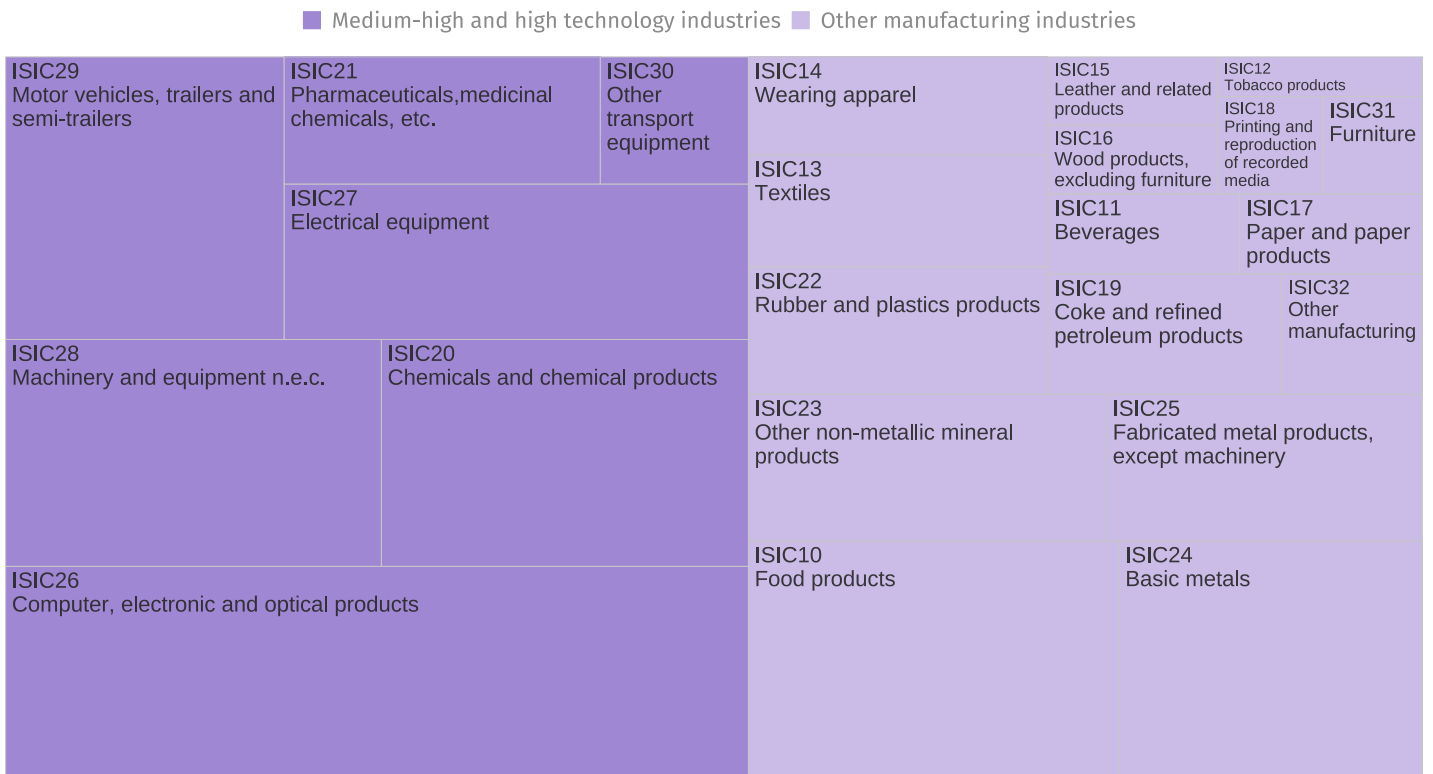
Medium-high and high technology industries Other manufacturing industries

ISIC29
Motor vehicles, trailers and semi-trailers

ISIC21
Pharmaceuticals,medicinal chemicals, etc.

ISIC30
Other transport equipment

ISIC27
Electrical equipment

ISIC28
Machinery and equipment n.e.c.

ISIC20
Chemicals and chemical products

ISIC26
Computer, electronic and optical products

ISIC14
Wearing apparel

ISIC15
Leather and related products

ISIC12
Tobacco products

ISIC18
Printing and reproduction of recorded media

ISIC31
Furniture

ISIC16
Wood products, excluding furniture

ISIC13
Textiles

ISIC11
Beverages

ISIC17
Paper and paper products

ISIC22
Rubber and plastics products

ISIC19
Coke and refined petroleum products

ISIC32
Other manufacturing

ISIC23
Other non-metallic mineral products

ISIC25
Fabricated metal products, except machinery

ISIC10
Food products

ISIC24
Basic metals